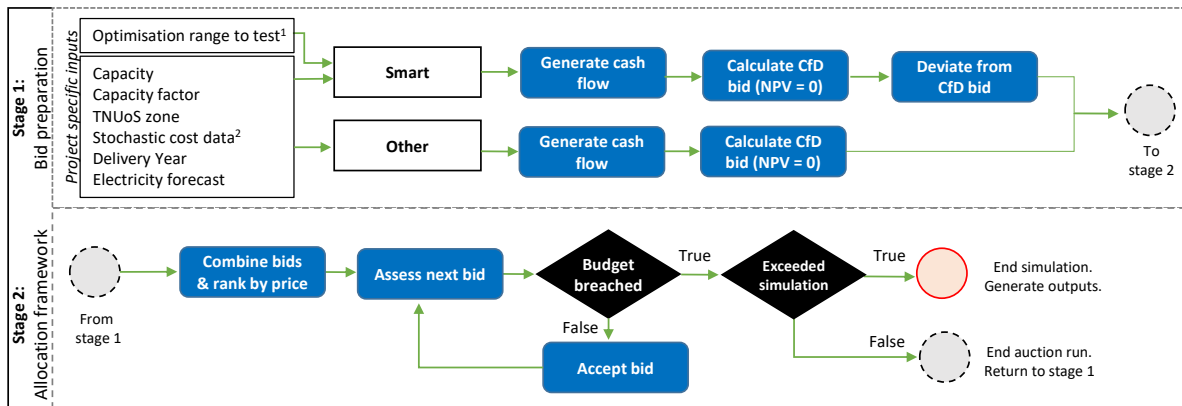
Stage 1: Bid preparation

Project specific inputs

Optimisation range to test$^1$

Capacity
Capacity factor
TNUoS zone
Stochastic cost data$^2$
Delivery Year
Electricity forecast

Smart

Generate cash flow

Calculate CfD bid (NPV = 0)

Deviate from CfD bid

Other

Generate cash flow

Calculate CfD bid (NPV = 0)

To stage 2

Stage 2: Allocation framework

From stage 1

Combine bids & rank by price

Assess next bid

Budget breached

True

Exceeded simulation

True

End simulation. Generate outputs.

False

Accept bid

False

End auction run. Return to stage 1